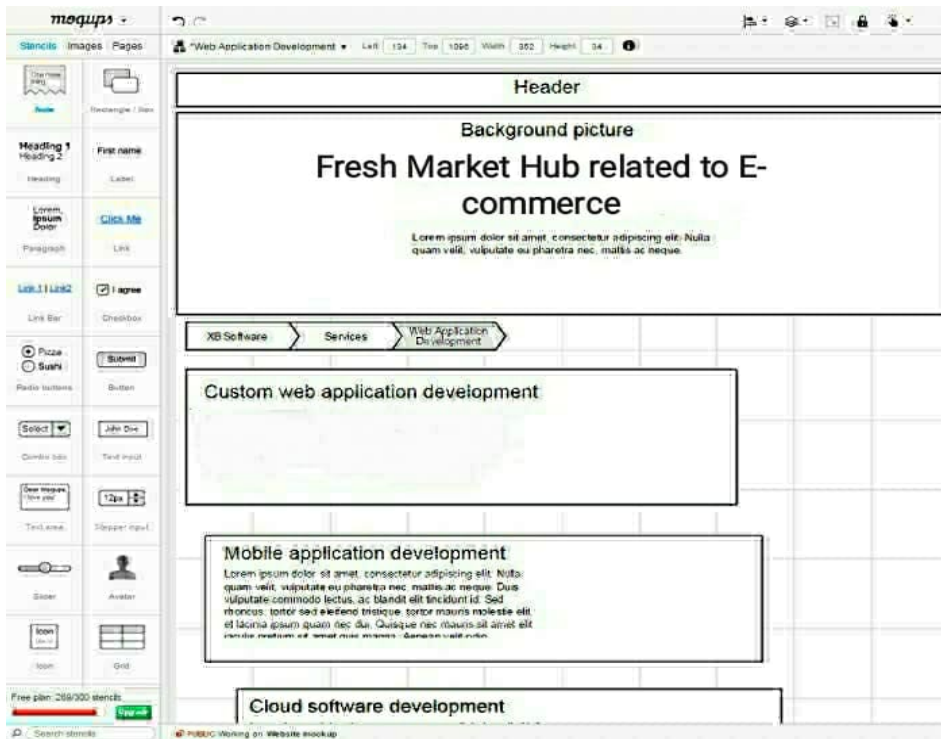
moqups

Stencils Images Pages

Note

Rectangle / Box

Heading 1
Heading 2

Heading

First name

Label

Lorem Ipsum Dolor

Paragraph

Click Me

Link

Link 1 | Link2

Link Bar

I agree

Checkbox

Pizza
Sushi

Radio buttons

Submit

Button

Select

Combo box

John Doe

Text input

Text area

12px

Stepper input

Slider

Avatar

Icon

Icon

Grid

Free plan: 269/300 stencils

Upgrade

Search stencils

*Web Application Development Left 134 Top 1090 Width 352 Height 34

Header

Background picture

Fresh Market Hub related to E-commerce

Lorem ipsum dolor sit amet, consectetur adipiscing elit. Nulla quam velit, vulputate eu pharetra nec, mattis ac neque.

XB Software

Services

Web Application Development

Custom web application development

Mobile application development

Lorem ipsum dolor sit amet, consectetur adipiscing elit. Nulla quam velit, vulputate eu pharetra nec, mattis ac neque. Duis vulputate commodo lectus, ac blandit elit tincidunt id. Sed rhoncus, tortor sed eleifend tristique, tortor mauris molestie elit, et lacinia ipsum quam nec dui. Quisque nec mauris sit amet elit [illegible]

Cloud software development

PUBLIC Working on Website mockup